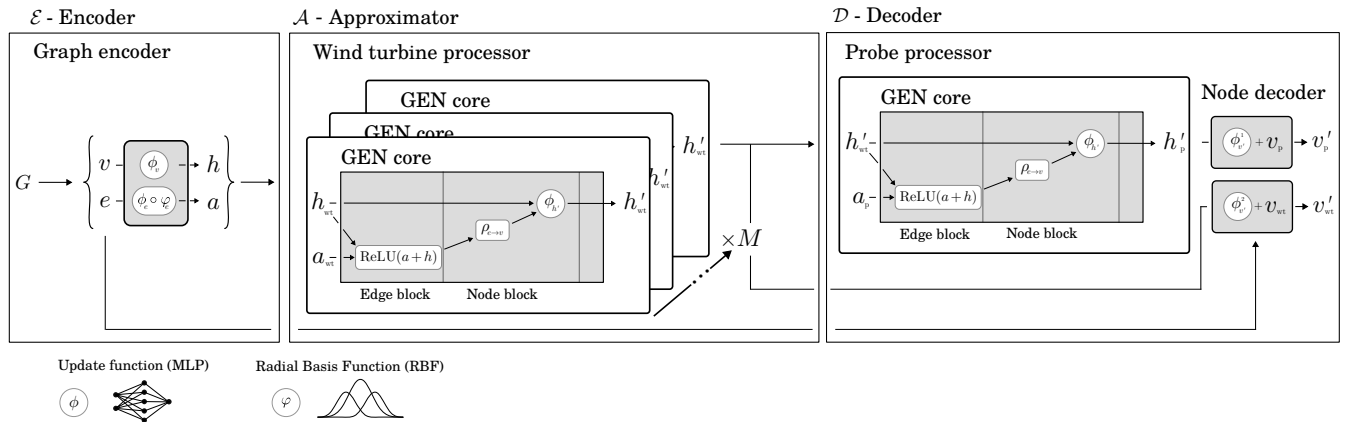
$\mathcal{E}$ - Encoder

Graph encoder

$G$

$v$ $\phi_v$ $h$

$e$ $\phi_e \circ \varphi$ $a$

$\mathcal{A}$ - Approximator

Wind turbine processor

GEN core

GEN core

GEN core

$h_{wt}$

$a_{wt}$

ReLU$(a+h)$

$\rho_{e \to v}$

$\phi_{h'}$

$h'_{wt}$

$h'_{wt}$

$h'_{wt}$

Edge block

Node block

$\times M$

$\mathcal{D}$ - Decoder

Probe processor

GEN core

$h'_{wt}$

$a_p$

ReLU$(a+h)$

$\rho_{e \to v}$

$\phi_{h'}$

$h'_p$

Edge block

Node block

Node decoder

$\phi^1_{v'} + v_p \to v'_p$

$\phi^2_{v'} + v_{wt} \to v'_{wt}$

Update function (MLP)

$\phi$

Radial Basis Function (RBF)

$\varphi$